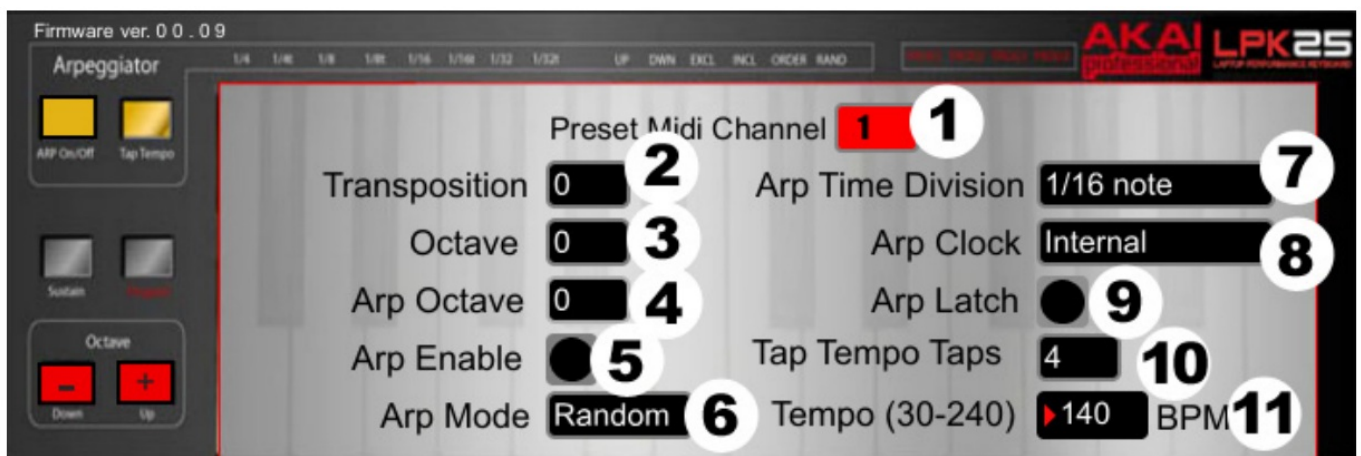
Firmware ver. 0 0 . 0 9

Arpeggiator

ARP On/Off Tap Tempo

1/4 1/4t 1/8 1/8t 1/16 1/16t 1/32 1/32t UP DWN EXCL INCL ORDER RAND

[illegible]

AKAI professional LPK25 LAPTOP PERFORMANCE KEYBOARD

Preset Midi Channel 1 1

Transposition 0 2

Octave 0 3

Arp Octave 0 4

Arp Enable 5

Arp Mode Random 6

Arp Time Division 1/16 note 7

Arp Clock Internal 8

Arp Latch 9

Tap Tempo Taps 4 10

Tempo (30-240) 140 BPM 11

Sustain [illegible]

Octave

– +

Down Up